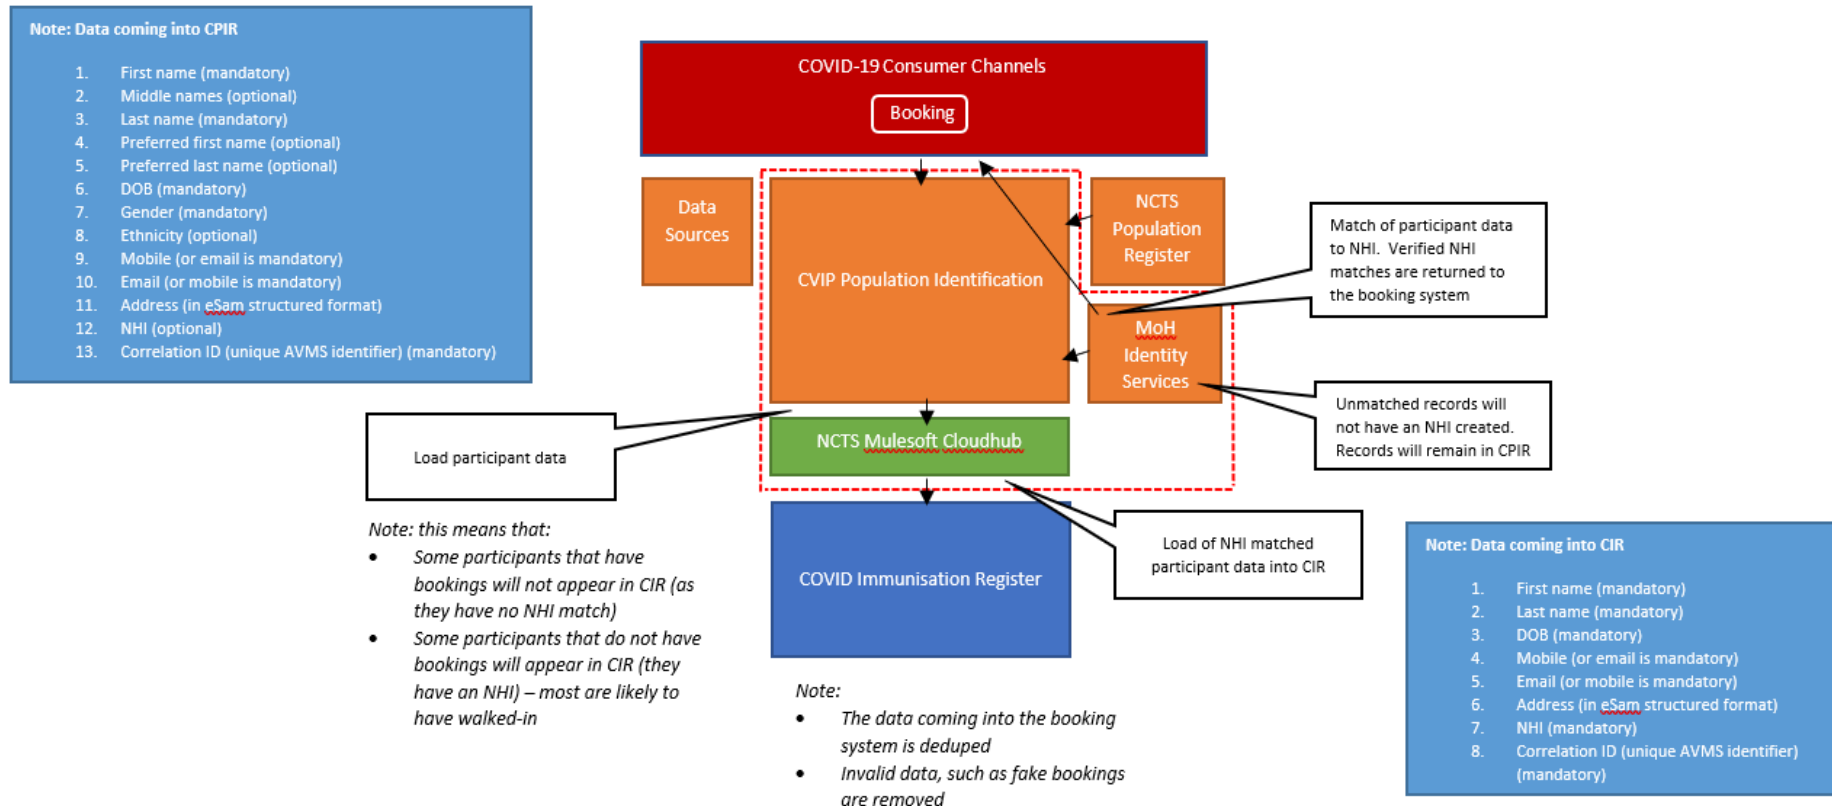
Note: Data coming into CPIR

1. First name (mandatory)
2. Middle names (optional)
3. Last name (mandatory)
4. Preferred first name (optional)
5. Preferred last name (optional)
6. DOB (mandatory)
7. Gender (mandatory)
8. Ethnicity (optional)
9. Mobile (or email is mandatory)
10. Email (or mobile is mandatory)
11. Address (in eSam structured format)
12. NHI (optional)
13. Correlation ID (unique AVMS identifier) (mandatory)

COVID-19 Consumer Channels

Booking

Data Sources

CVIP Population Identification

NCTS Population Register

MoH Identity Services

Match of participant data to NHI. Verified NHI matches are returned to the booking system

Unmatched records will not have an NHI created. Records will remain in CPIR

Load participant data

NCTS Mulesoft Cloudhub

Note: this means that:
• Some participants that have bookings will not appear in CIR (as they have no NHI match)
• Some participants that do not have bookings will appear in CIR (they have an NHI) – most are likely to have walked-in

COVID Immunisation Register

Load of NHI matched participant data into CIR

Note: Data coming into CIR

1. First name (mandatory)
2. Last name (mandatory)
3. DOB (mandatory)
4. Mobile (or email is mandatory)
5. Email (or mobile is mandatory)
6. Address (in eSam structured format)
7. NHI (mandatory)
8. Correlation ID (unique AVMS identifier) (mandatory)

Note:
• The data coming into the booking system is deduped
• Invalid data, such as fake bookings are removed